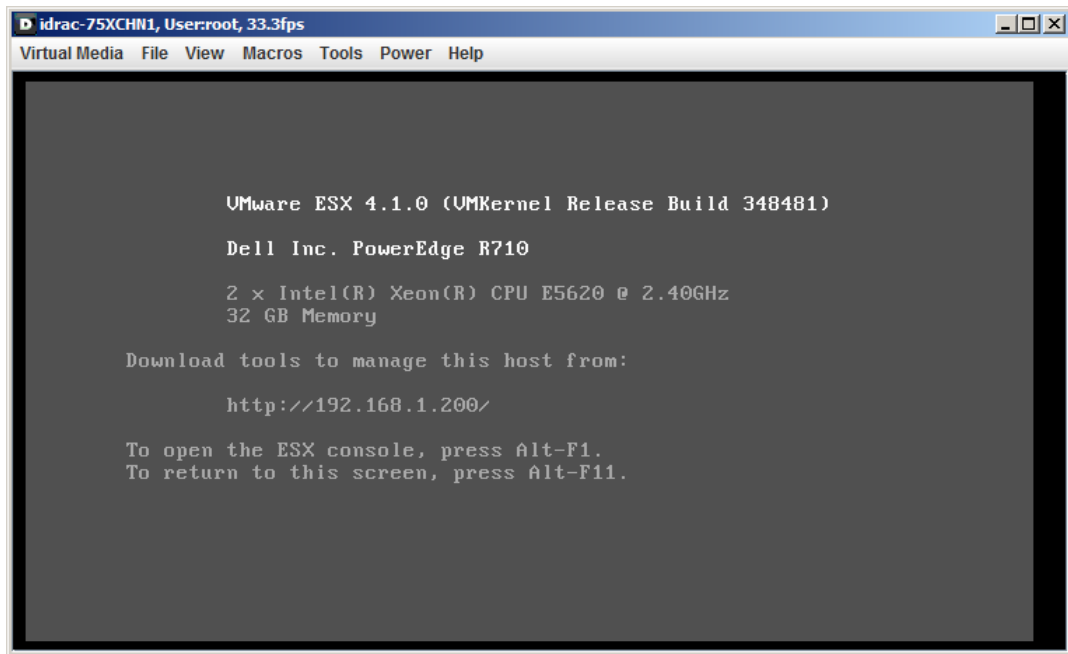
idrac-75XCHN1, User:root, 33.3fps

Virtual Media File View Macros Tools Power Help

VMware ESX 4.1.0 (VMKernel Release Build 348481)

Dell Inc. PowerEdge R710

2 x Intel(R) Xeon(R) CPU E5620 @ 2.40GHz
32 GB Memory

Download tools to manage this host from:

http://192.168.1.200/

To open the ESX console, press Alt-F1.
To return to this screen, press Alt-F11.